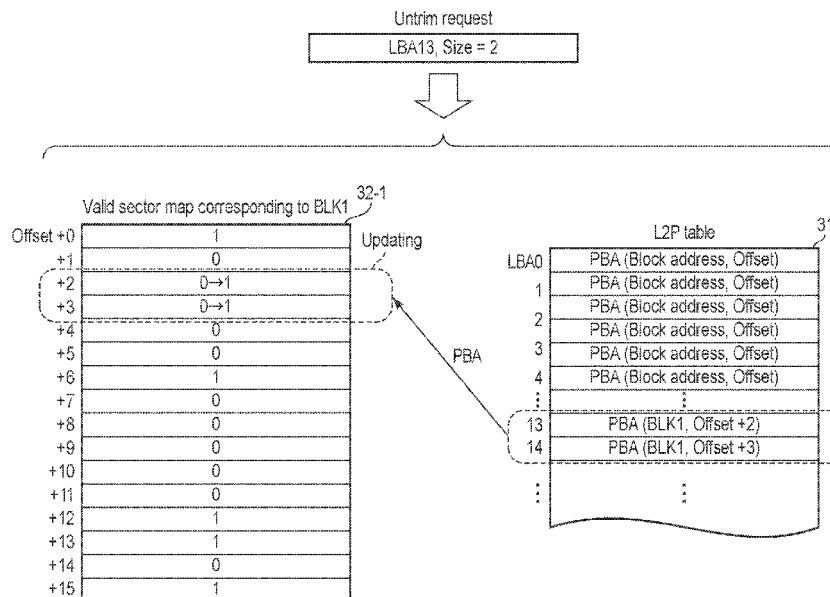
Untrim request

LBA13, Size = 2

Valid sector map corresponding to BLK1

32-1

| Offset | |
|---|---|
| Offset +0 | 1 |
| +1 | 0 |
| +2 | 0→1 |
| +3 | 0→1 |
| +4 | 0 |
| +5 | 0 |
| +6 | 1 |
| +7 | 0 |
| +8 | 0 |
| +9 | 0 |
| +10 | 0 |
| +11 | 0 |
| +12 | 1 |
| +13 | 1 |
| +14 | 0 |
| +15 | 1 |

Updating

PBA

L2P table

31

| LBA | |
|---|---|
| LBA0 | PBA (Block address, Offset) |
| 1 | PBA (Block address, Offset) |
| 2 | PBA (Block address, Offset) |
| 3 | PBA (Block address, Offset) |
| 4 | PBA (Block address, Offset) |
| ⋮ | ⋮ |
| 13 | PBA (BLK1, Offset +2) |
| 14 | PBA (BLK1, Offset +3) |
| ⋮ | ⋮ |